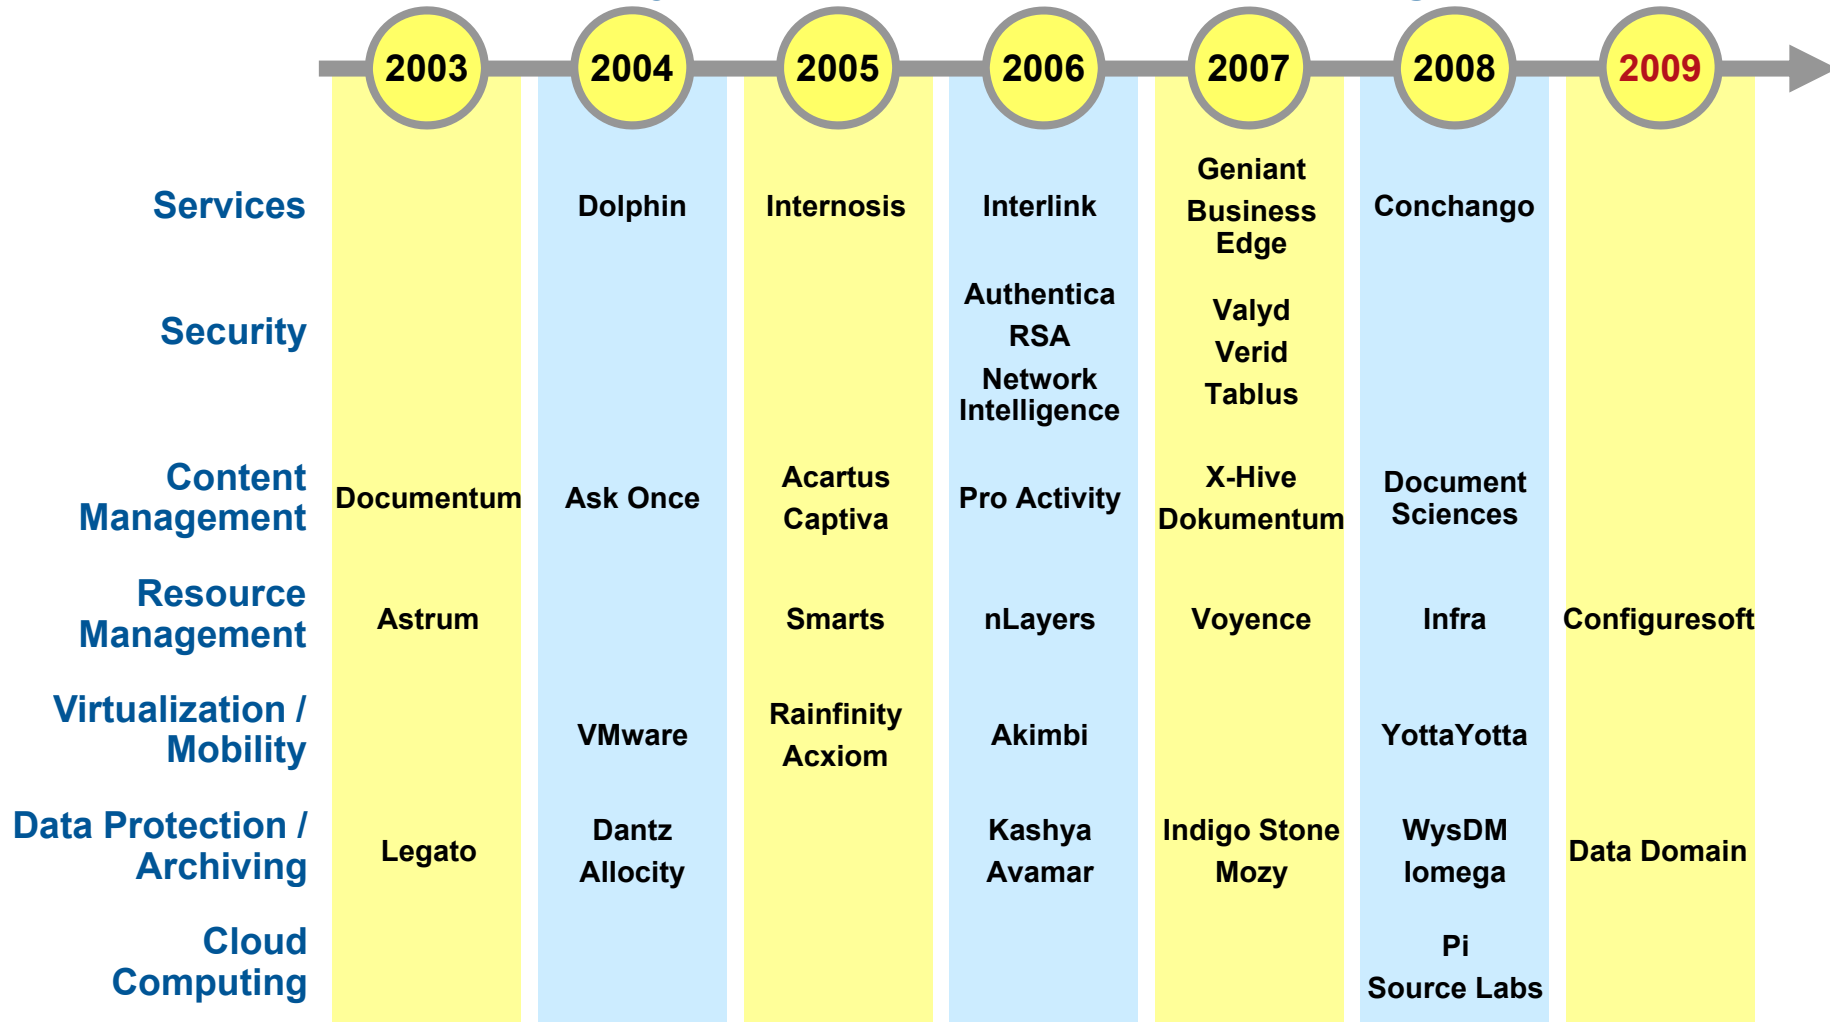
| | 2003 | 2004 | 2005 | 2006 | 2007 | 2008 | 2009 |
|---|---|---|---|---|---|---|---|
| Services | | Dolphin | Internosis | Interlink | Geniant Business Edge | Conchango | |
| Security | | | | Authentica RSA Network Intelligence | Valyd Verid Tablus | | |
| Content Management | Documentum | Ask Once | Acartus Captiva | Pro Activity | X-Hive Dokumentum | Document Sciences | |
| Resource Management | Astrum | | Smarts | nLayers | Voyence | Infra | Configuresoft |
| Virtualization / Mobility | | VMware | Rainfinity Acxiom | Akimbi | | YottaYotta | |
| Data Protection / Archiving | Legato | Dantz Allocity | | Kashya Avamar | Indigo Stone Mozy | WysDM Iomega | Data Domain |
| Cloud Computing | | | | | | Pi Source Labs | |